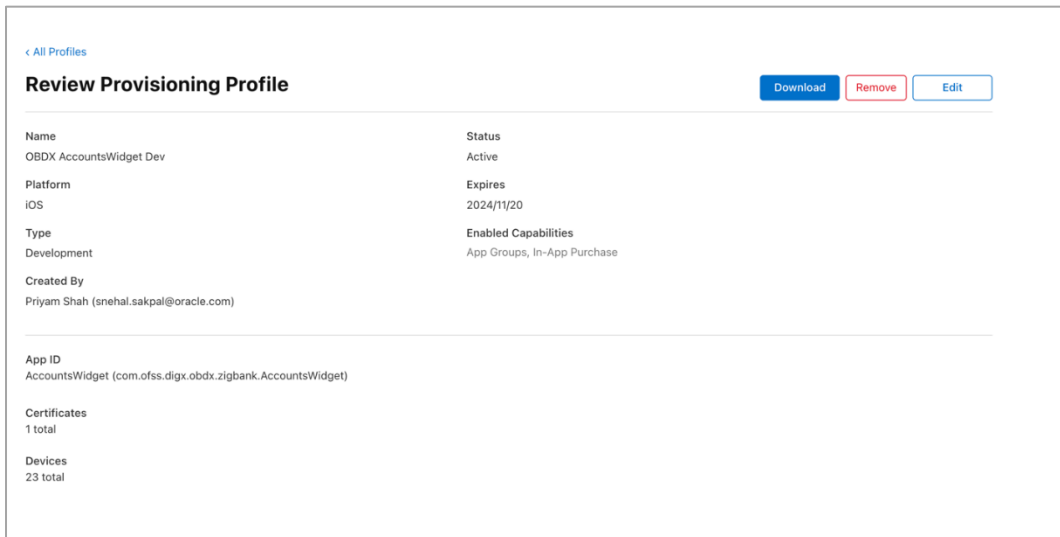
‹ All Profiles

Review Provisioning Profile

Download Remove Edit

Name
OBDX AccountsWidget Dev

Platform
iOS

Type
Development

Created By
Priyam Shah (snehal.sakpal@oracle.com)

Status
Active

Expires
2024/11/20

Enabled Capabilities
App Groups, In-App Purchase

App ID
AccountsWidget (com.ofss.digx.obdx.zigbank.AccountsWidget)

Certificates
1 total

Devices
23 total